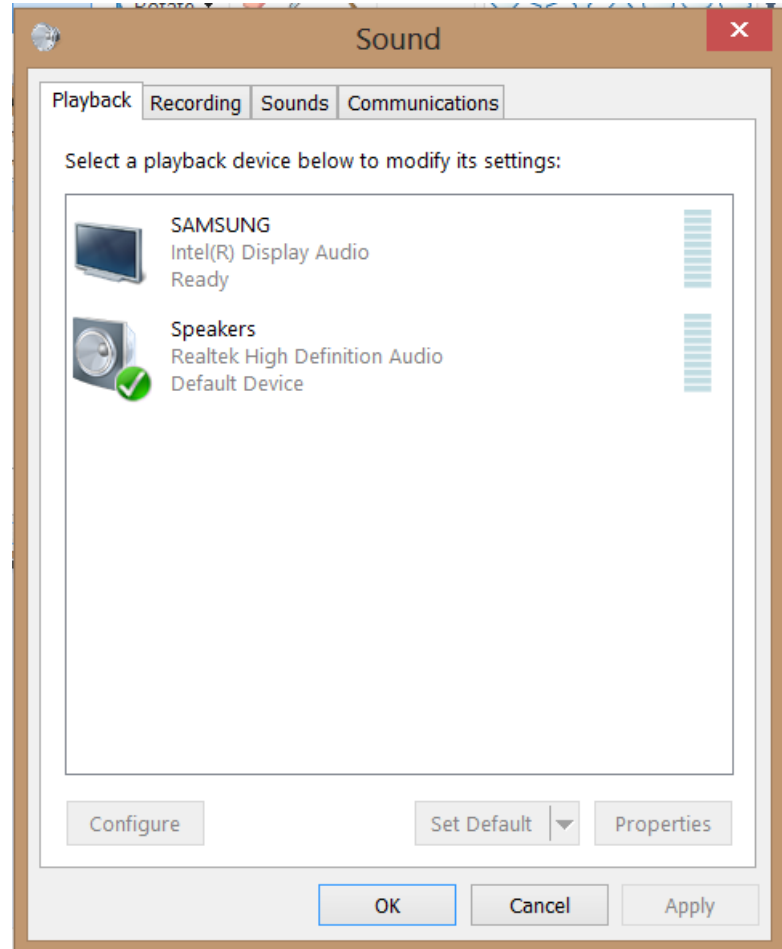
Sound

Playback | Recording | Sounds | Communications

Select a playback device below to modify its settings:

SAMSUNG
Intel(R) Display Audio
Ready

Speakers
Realtek High Definition Audio
Default Device

Configure

Set Default

Properties

OK

Cancel

Apply